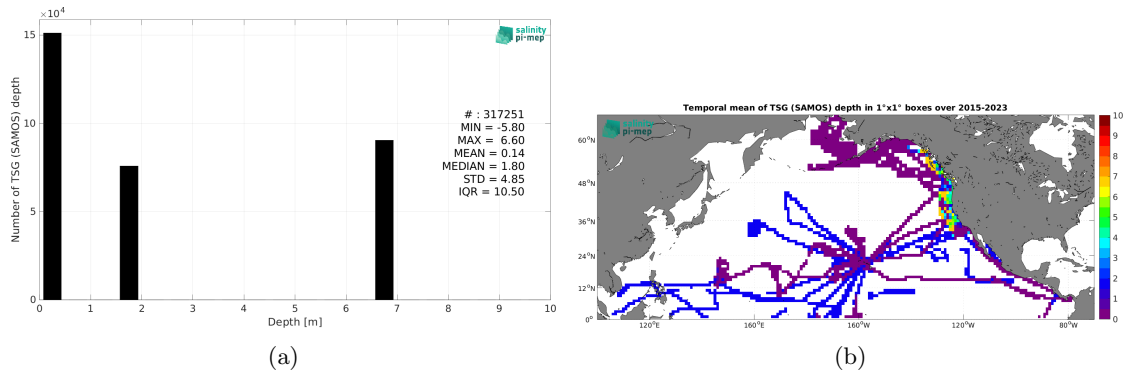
$\times10^4$
15
10
5
0
Number of TSG (SAMOS) depth
0 1 2 3 4 5 6 7 8 9 10
Depth [m]
salinity pi-mep
# : 317251
MIN = -5.80
MAX = 6.60
MEAN = 0.14
MEDIAN = 1.80
STD = 4.85
IQR = 10.50

(a)

Temporal mean of TSG (SAMOS) depth in 1°x1° boxes over 2015-2023
salinity pi-mep
60°N
48°N
36°N
24°N
12°N
0°
120°E
160°E
160°W
120°W
80°W
10
9
8
7
6
5
4
3
2
1
0

(b)